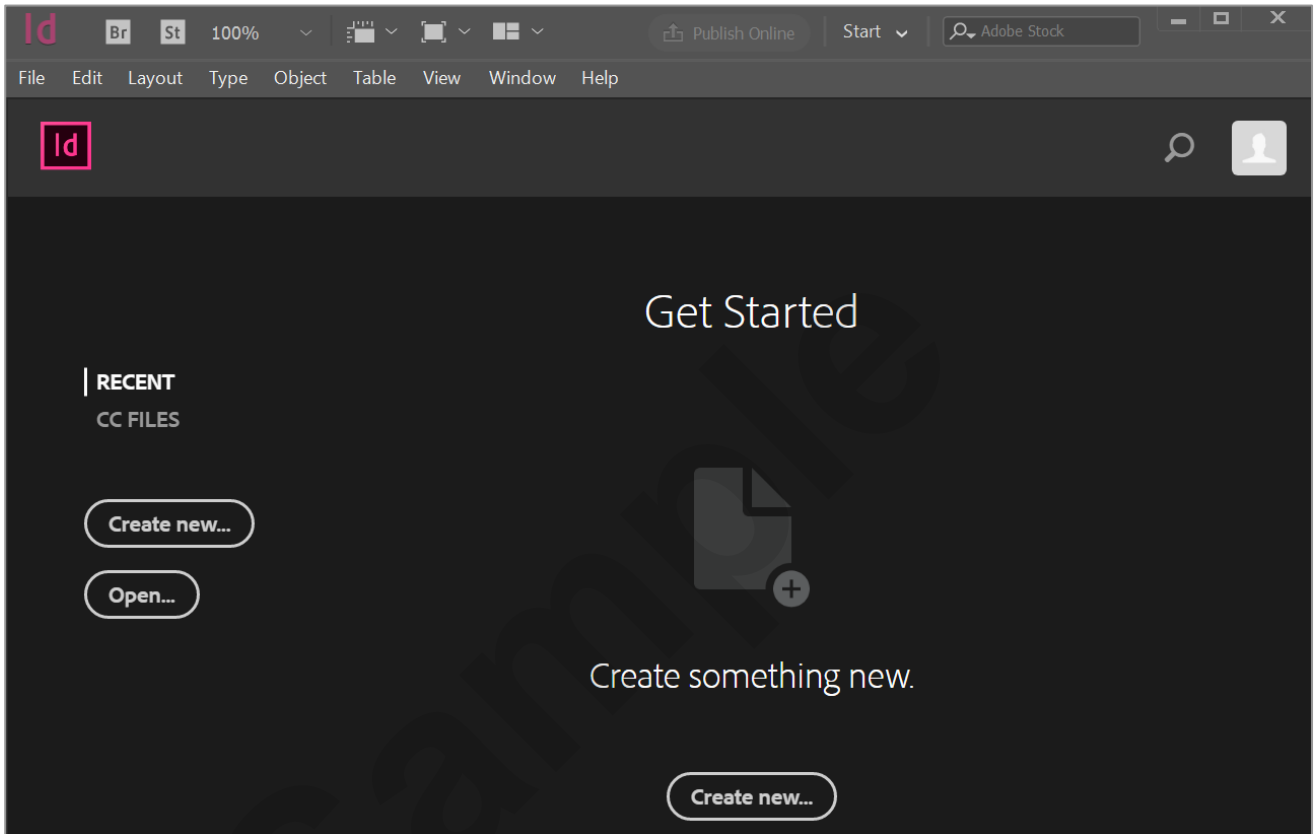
Id Br St 100% Publish Online Start Adobe Stock

File Edit Layout Type Object Table View Window Help

Id

Get Started

RECENT
CC FILES

Create new...

Open...

Create something new.

Create new...

Sample